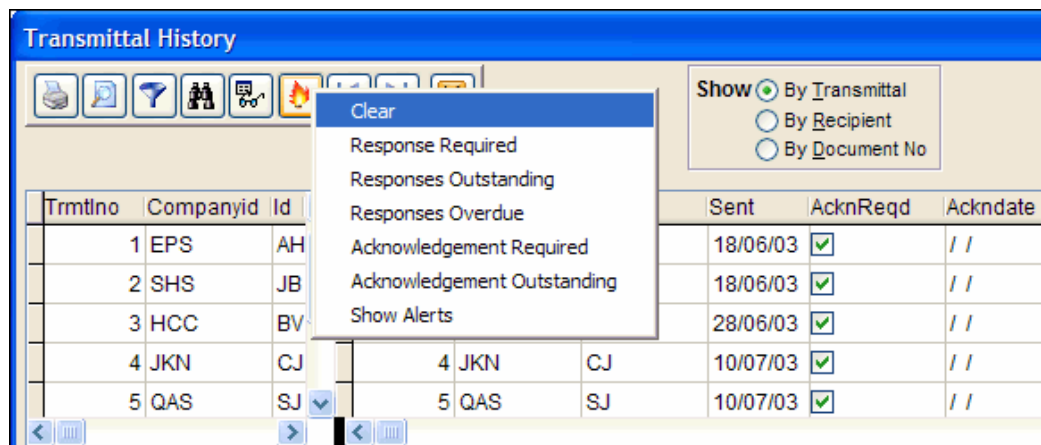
Transmittal History

Show By Transmittal
By Recipient
By Document No

Clear
Response Required
Responses Outstanding
Responses Overdue
Acknowledgement Required
Acknowledgement Outstanding
Show Alerts

| Trmtlno | Companyid | Id |
|---|---|---|
| 1 | EPS | AH |
| 2 | SHS | JB |
| 3 | HCC | BV |
| 4 | JKN | CJ |
| 5 | QAS | SJ |

| | | | Sent | AcknReqd | Ackndate |
|---|---|---|---|---|---|
| | | | 18/06/03 | ☑ | / / |
| | | | 18/06/03 | ☑ | / / |
| | | | 28/06/03 | ☑ | / / |
| 4 | JKN | CJ | 10/07/03 | ☑ | / / |
| 5 | QAS | SJ | 10/07/03 | ☑ | / / |